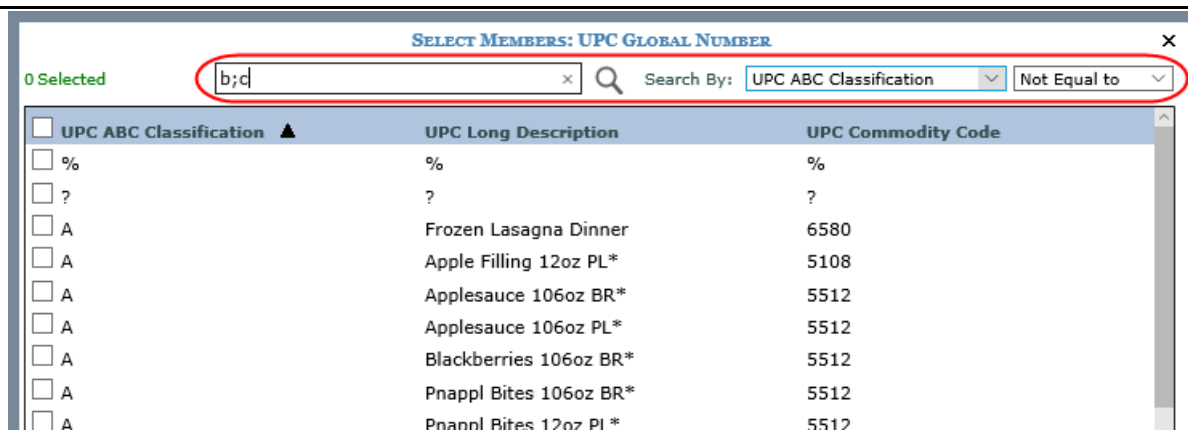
Select Members: UPC Global Number

0 Selected

b;c

Search By: UPC ABC Classification Not Equal to

| UPC ABC Classification ▲ | UPC Long Description | UPC Commodity Code |
|---|---|---|
| % | % | % |
| ? | ? | ? |
| A | Frozen Lasagna Dinner | 6580 |
| A | Apple Filling 12oz PL* | 5108 |
| A | Applesauce 106oz BR* | 5512 |
| A | Applesauce 106oz PL* | 5512 |
| A | Blackberries 106oz BR* | 5512 |
| A | Pnappl Bites 106oz BR* | 5512 |
| A | Pnappl Bites 12oz PL* | 5512 |